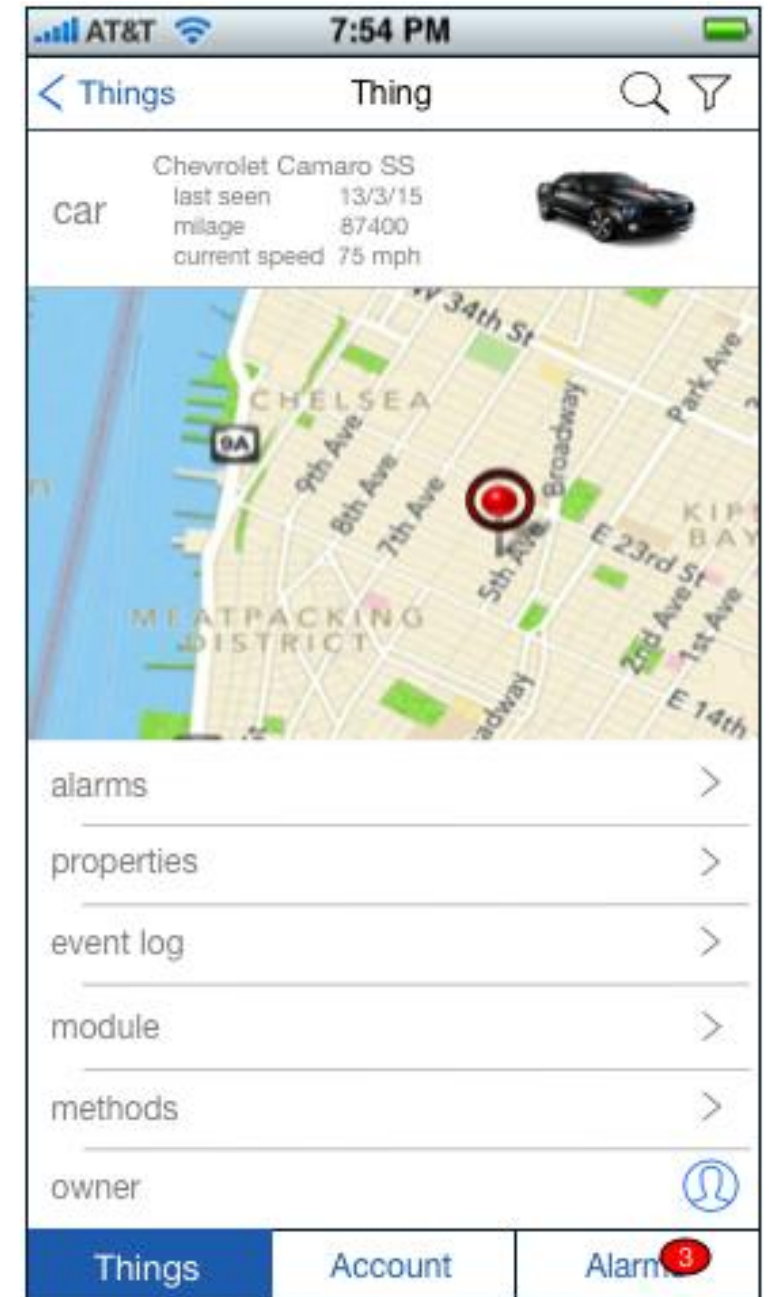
AT&T 7:54 PM

< Things Thing

car

Chevrolet Camaro SS
last seen 13/3/15
milage 87400
current speed 75 mph

W 34th St
Park Ave
CHELSEA
Broadway
9A
9th Ave
8th Ave
7th Ave
KIPS BAY
E 23rd St
5th Ave
MEATPACKING DISTRICT
2nd Ave
1st Ave
Broadway
E 14th

alarms >

properties >

event log >

module >

methods >

owner

Things Account Alarm 3